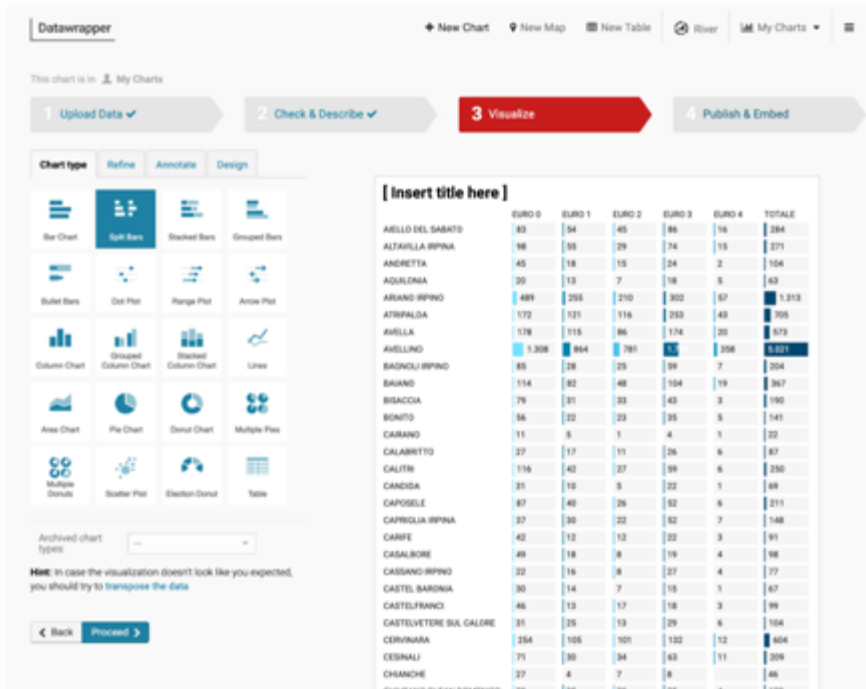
Datawrapper

New Chart   New Map   New Table   River   My Charts

This chart is in  My Charts

1 Upload Data ✔   2 Check & Describe ✔   3 Visualize   4 Publish & Embed

Chart type   Refine   Annotate   Design

Bar Chart   Split Bars   Stacked Bars   Grouped Bars
Bullet Bars   Dot Plot   Range Plot   Arrow Plot
Column Chart   Grouped Column Chart   Stacked Column Chart   Lines
Area Chart   Pie Chart   Donut Chart   Multiple Pies
Multiple Donuts   Scatter Plot   Election Donut   Table

Archived chart types:   —

Hint: In case the visualization doesn't look like you expected, you should try to transpose the data

‹ Back   Proceed ›

[ Insert title here ]

| | EURO 0 | EURO 1 | EURO 2 | EURO 3 | EURO 4 | TOTALE |
|---|---|---|---|---|---|---|
| AIELLO DEL SABATO | 83 | 54 | 45 | 86 | 16 | 284 |
| ALTAVILLA IRPINA | 98 | 55 | 29 | 74 | 15 | 271 |
| ANDRETTA | 45 | 18 | 15 | 24 | 2 | 104 |
| AQUILONIA | 20 | 13 | 7 | 18 | 5 | 63 |
| ARIANO IRPINO | 489 | 255 | 210 | 302 | 57 | 1.313 |
| ATRIPALDA | 172 | 121 | 116 | 253 | 43 | 705 |
| AVELLA | 178 | 115 | 86 | 174 | 20 | 573 |
| AVELLINO | 1.308 | 864 | 781 | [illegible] | 358 | 5.021 |
| BAGNOLI IRPINO | 85 | 28 | 25 | 59 | 7 | 204 |
| BAIANO | 114 | 82 | 48 | 104 | 19 | 367 |
| BISACCIA | 79 | 31 | 33 | 43 | 3 | 190 |
| BONITO | 56 | 22 | 23 | 35 | 5 | 141 |
| CAIRANO | 11 | 5 | 1 | 4 | 1 | 22 |
| CALABRITTO | 27 | 17 | 11 | 26 | 6 | 87 |
| CALITRI | 116 | 42 | 27 | 59 | 6 | 250 |
| CANDIDA | 31 | 10 | 5 | 22 | 1 | 69 |
| CAPOSELE | 87 | 40 | 26 | 52 | 6 | 211 |
| CAPRIGLIA IRPINA | 37 | 30 | 22 | 52 | 7 | 148 |
| CARIFE | 42 | 12 | 12 | 22 | 3 | 91 |
| CASALBORE | 49 | 18 | 8 | 19 | 4 | 98 |
| CASSANO IRPINO | 22 | 16 | 8 | 27 | 4 | 77 |
| CASTEL BARONIA | 30 | 14 | 7 | 15 | 1 | 67 |
| CASTELFRANCI | 46 | 13 | 17 | 18 | 3 | 99 |
| CASTELVETERE SUL CALORE | 31 | 25 | 13 | 29 | 6 | 104 |
| CERVINARA | 254 | 105 | 101 | 132 | 12 | 604 |
| CESINALI | 71 | 30 | 34 | 63 | 11 | 209 |
| CHIANCHE | 27 | 4 | 7 | 8 | | 46 |